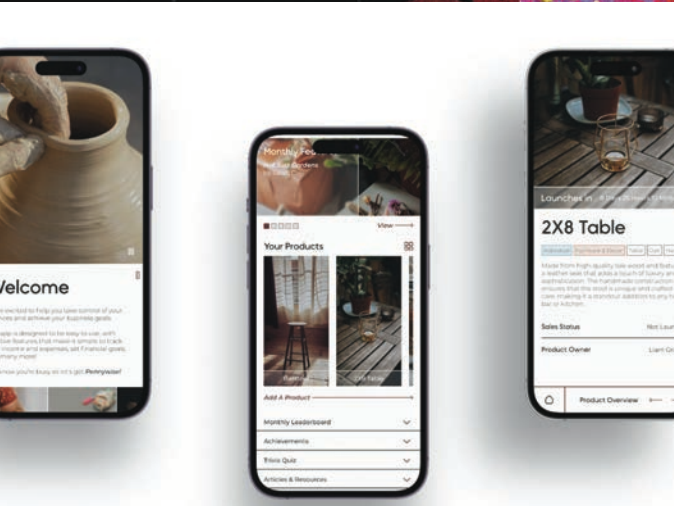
Welcome

e excited to help you take control of your
ness and achieve your business goals.

app is designed to be easy to use, with
tive features that make it simple to track
income and expenses, set financial goals,
many more!

now you're busy so let's get Pennywise!

Monthly Fea

View

Your Products

Add A Product

Monthly Leaderboard

Achievements

Trivia Quiz

Articles & Resources

Launches in

2X8 Table

Sales Status

Not Laun

Product Owner

Liam Gr

Product Overview